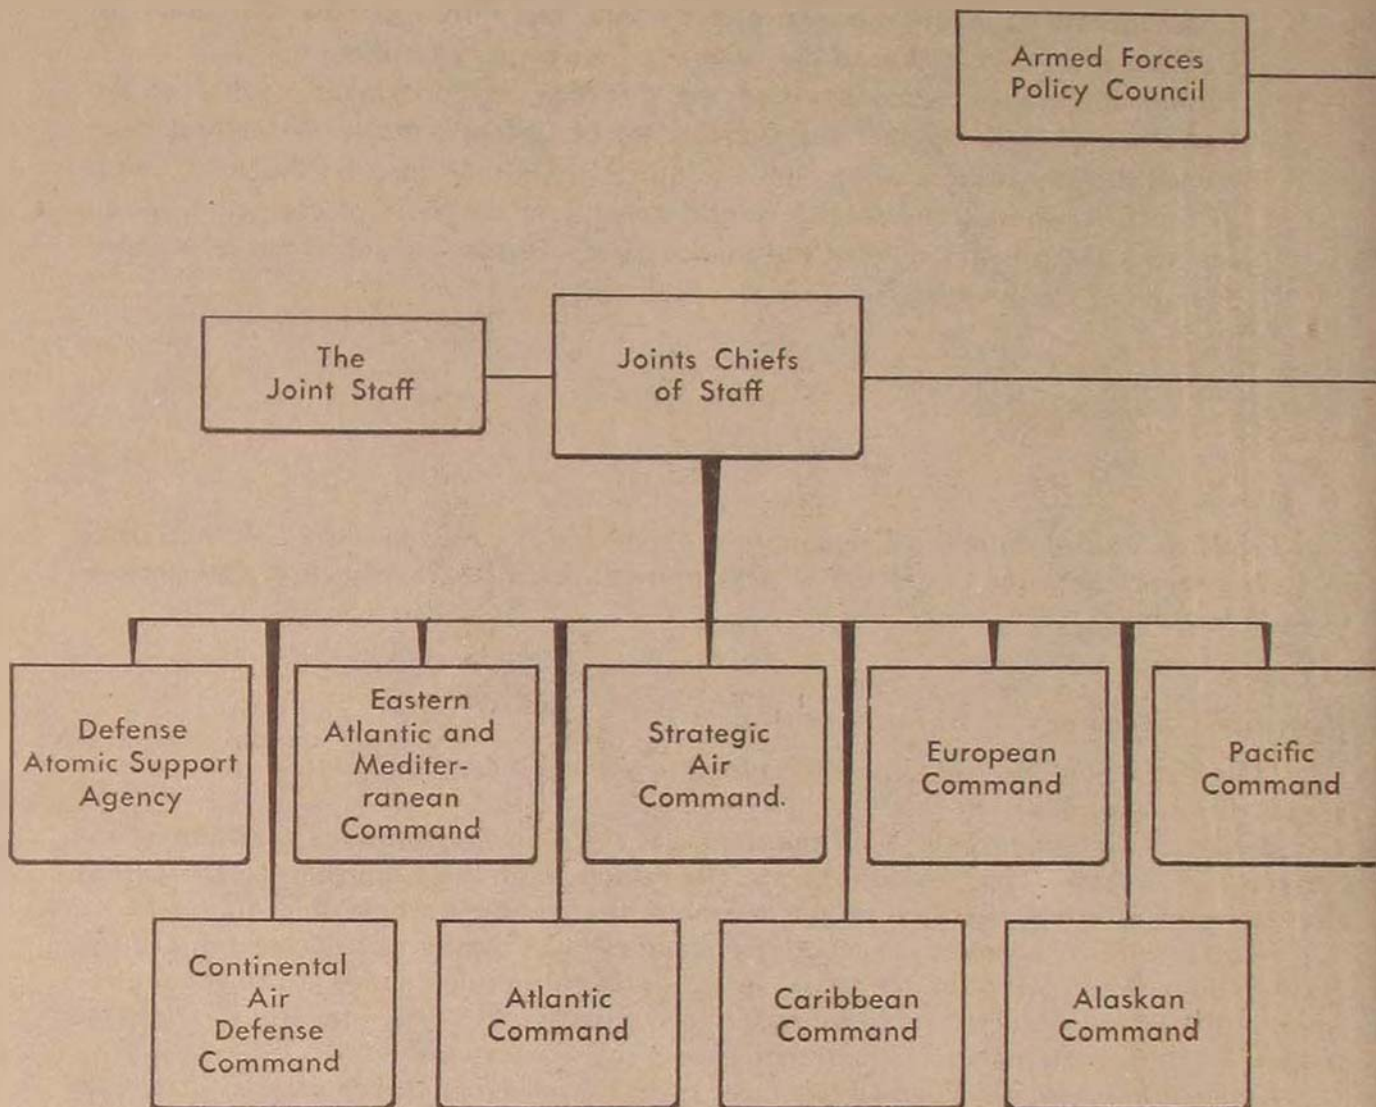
Armed Forces Policy Council

The Joint Staff

Joints Chiefs of Staff

Defense Atomic Support Agency

Eastern Atlantic and Mediterranean Command

Strategic Air Command.

European Command

Pacific Command

Continental Air Defense Command

Atlantic Command

Caribbean Command

Alaskan Command